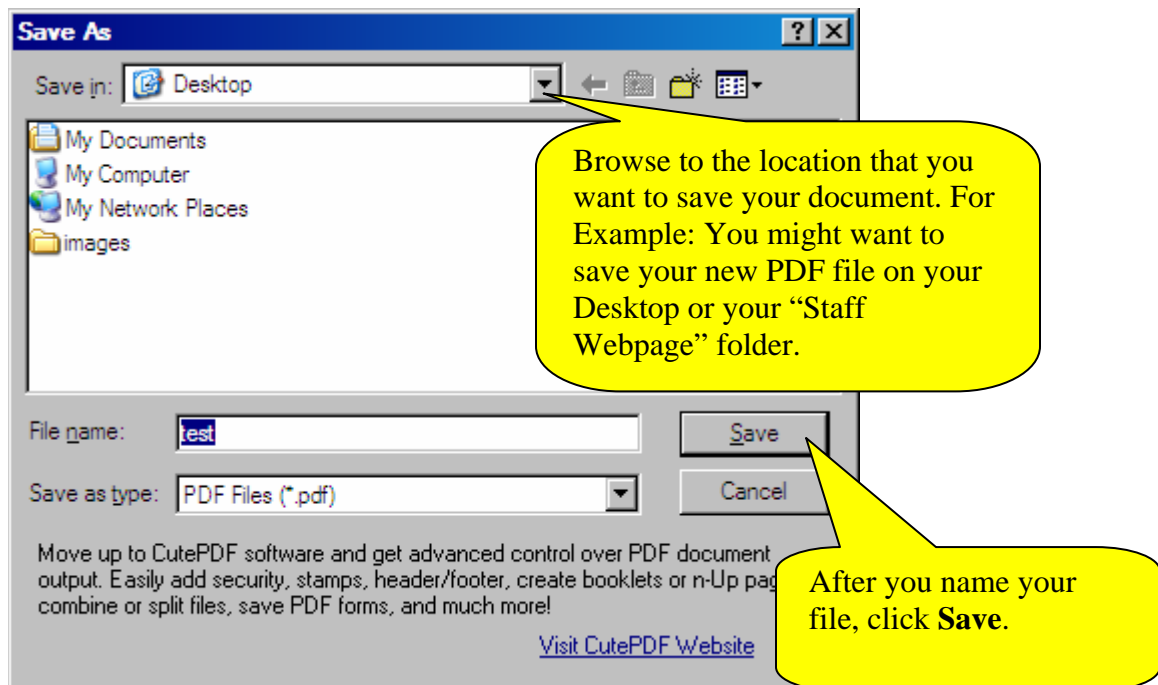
Save As

Save in: Desktop

My Documents
My Computer
My Network Places
images

Browse to the location that you want to save your document. For Example: You might want to save your new PDF file on your Desktop or your "Staff Webpage" folder.

File name: test

Save

Save as type: PDF Files (*.pdf)

Cancel

Move up to CutePDF software and get advanced control over PDF document output. Easily add security, stamps, header/footer, create booklets or n-Up pag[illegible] combine or split files, save PDF forms, and much more!

After you name your file, click **Save**.

Visit CutePDF Website